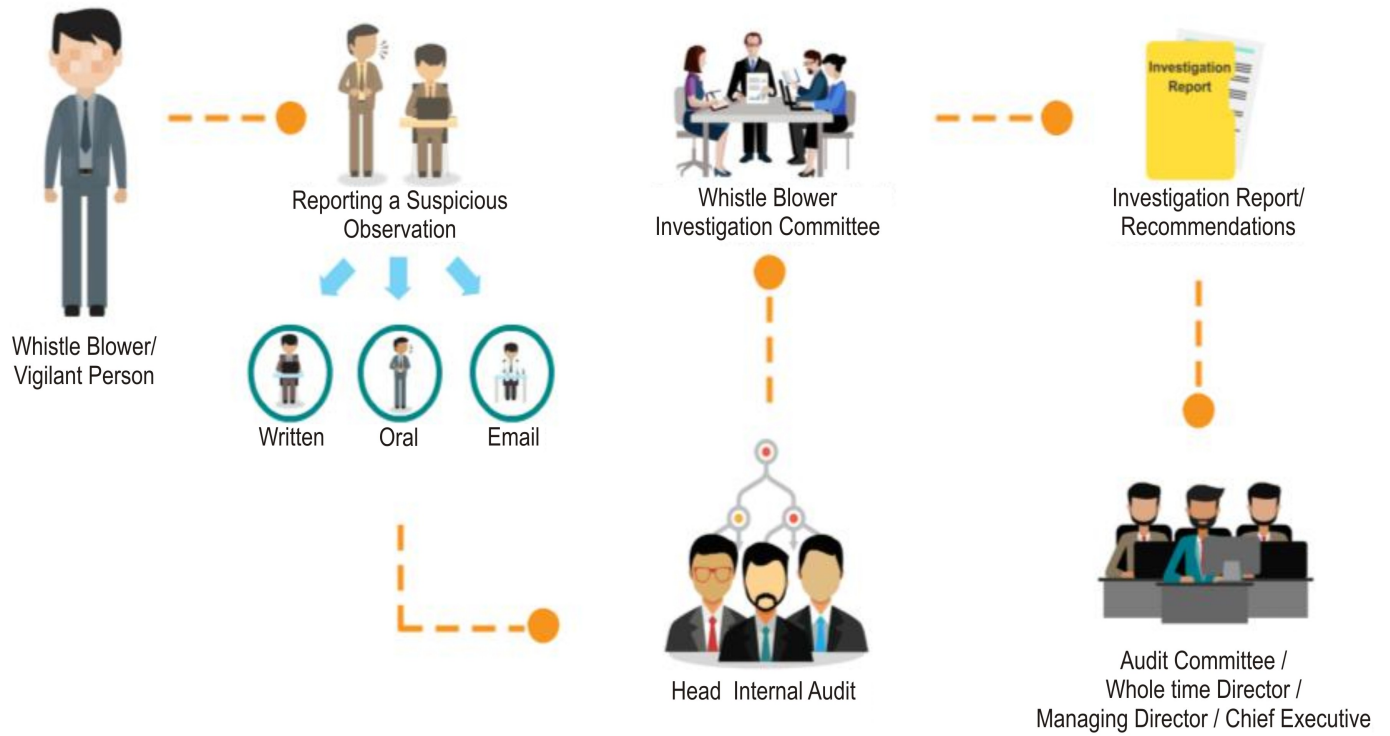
Whistle Blower/
Vigilant Person

Reporting a Suspicious Observation

Written

Oral

Email

Whistle Blower
Investigation Committee

Investigation Report

Investigation Report/
Recommendations

Head Internal Audit

Audit Committee /
Whole time Director /
Managing Director / Chief Executive